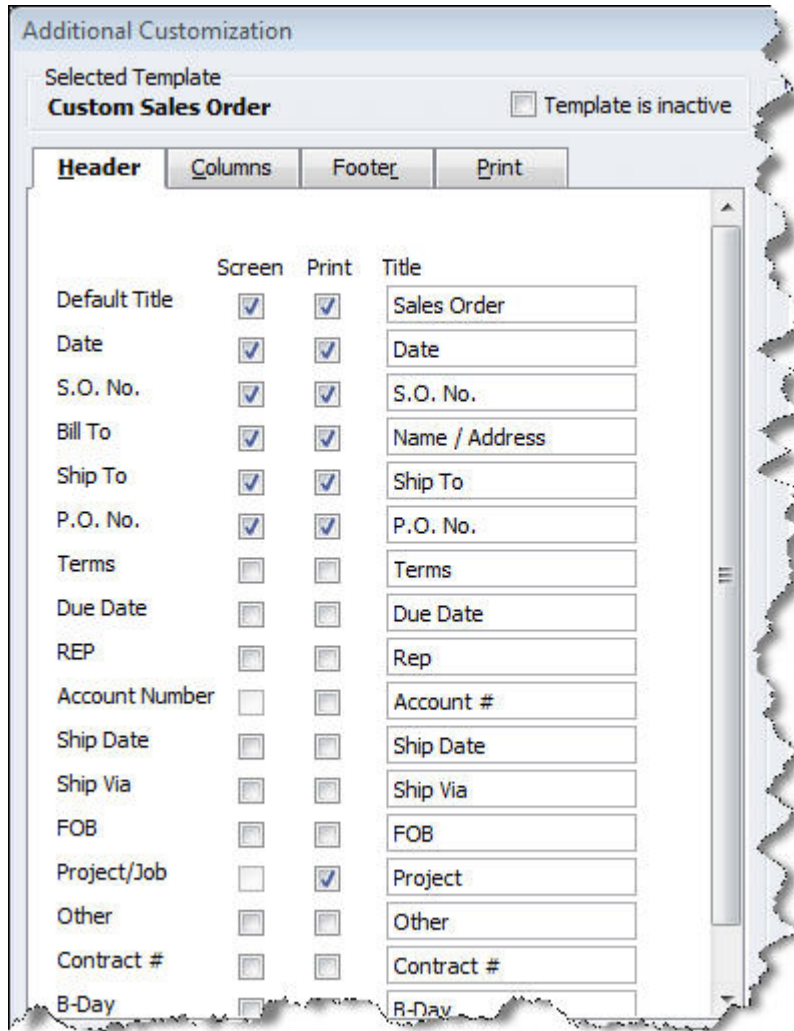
Additional Customization

Selected Template
Custom Sales Order

Template is inactive

Header | Columns | Footer | Print

| | Screen | Print | Title |
|---|---|---|---|
| Default Title | ☑ | ☑ | Sales Order |
| Date | ☑ | ☑ | Date |
| S.O. No. | ☑ | ☑ | S.O. No. |
| Bill To | ☑ | ☑ | Name / Address |
| Ship To | ☑ | ☑ | Ship To |
| P.O. No. | ☑ | ☑ | P.O. No. |
| Terms | ☐ | ☐ | Terms |
| Due Date | ☐ | ☐ | Due Date |
| REP | ☐ | ☐ | Rep |
| Account Number | ☐ | ☐ | Account # |
| Ship Date | ☐ | ☐ | Ship Date |
| Ship Via | ☐ | ☐ | Ship Via |
| FOB | ☐ | ☐ | FOB |
| Project/Job | ☐ | ☑ | Project |
| Other | ☐ | ☐ | Other |
| Contract # | ☐ | ☐ | Contract # |
| B-Day | ☐ | ☐ | B-Day |